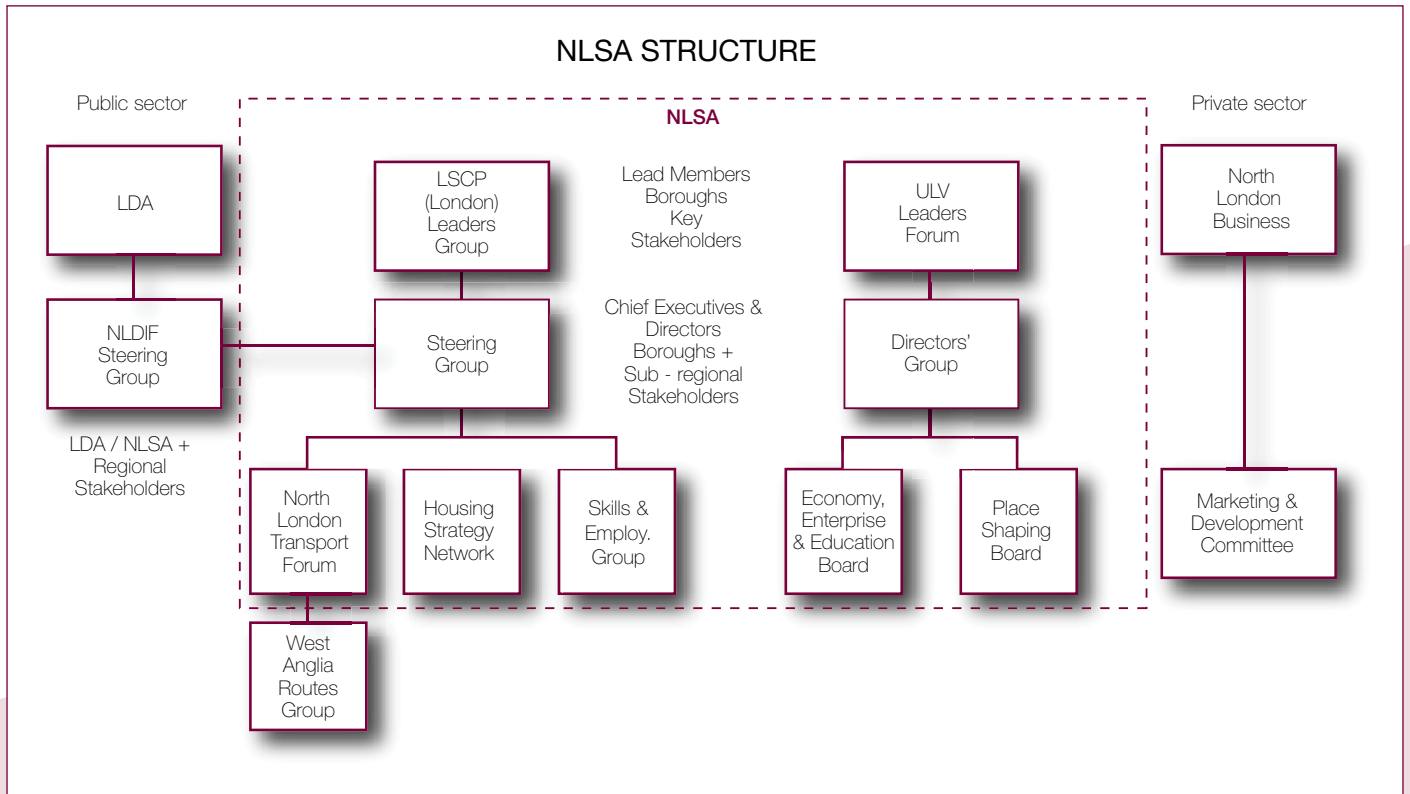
NLSA STRUCTURE

Public sector

NLSA

Private sector

LDA

LSCP (London) Leaders Group

Lead Members Boroughs Key Stakeholders

ULV Leaders Forum

North London Business

NLDIF Steering Group

Steering Group

Chief Executives & Directors Boroughs + Sub - regional Stakeholders

Directors' Group

LDA / NLSA + Regional Stakeholders

North London Transport Forum

Housing Strategy Network

Skills & Employ. Group

Economy, Enterprise & Education Board

Place Shaping Board

Marketing & Development Committee

West Anglia Routes Group